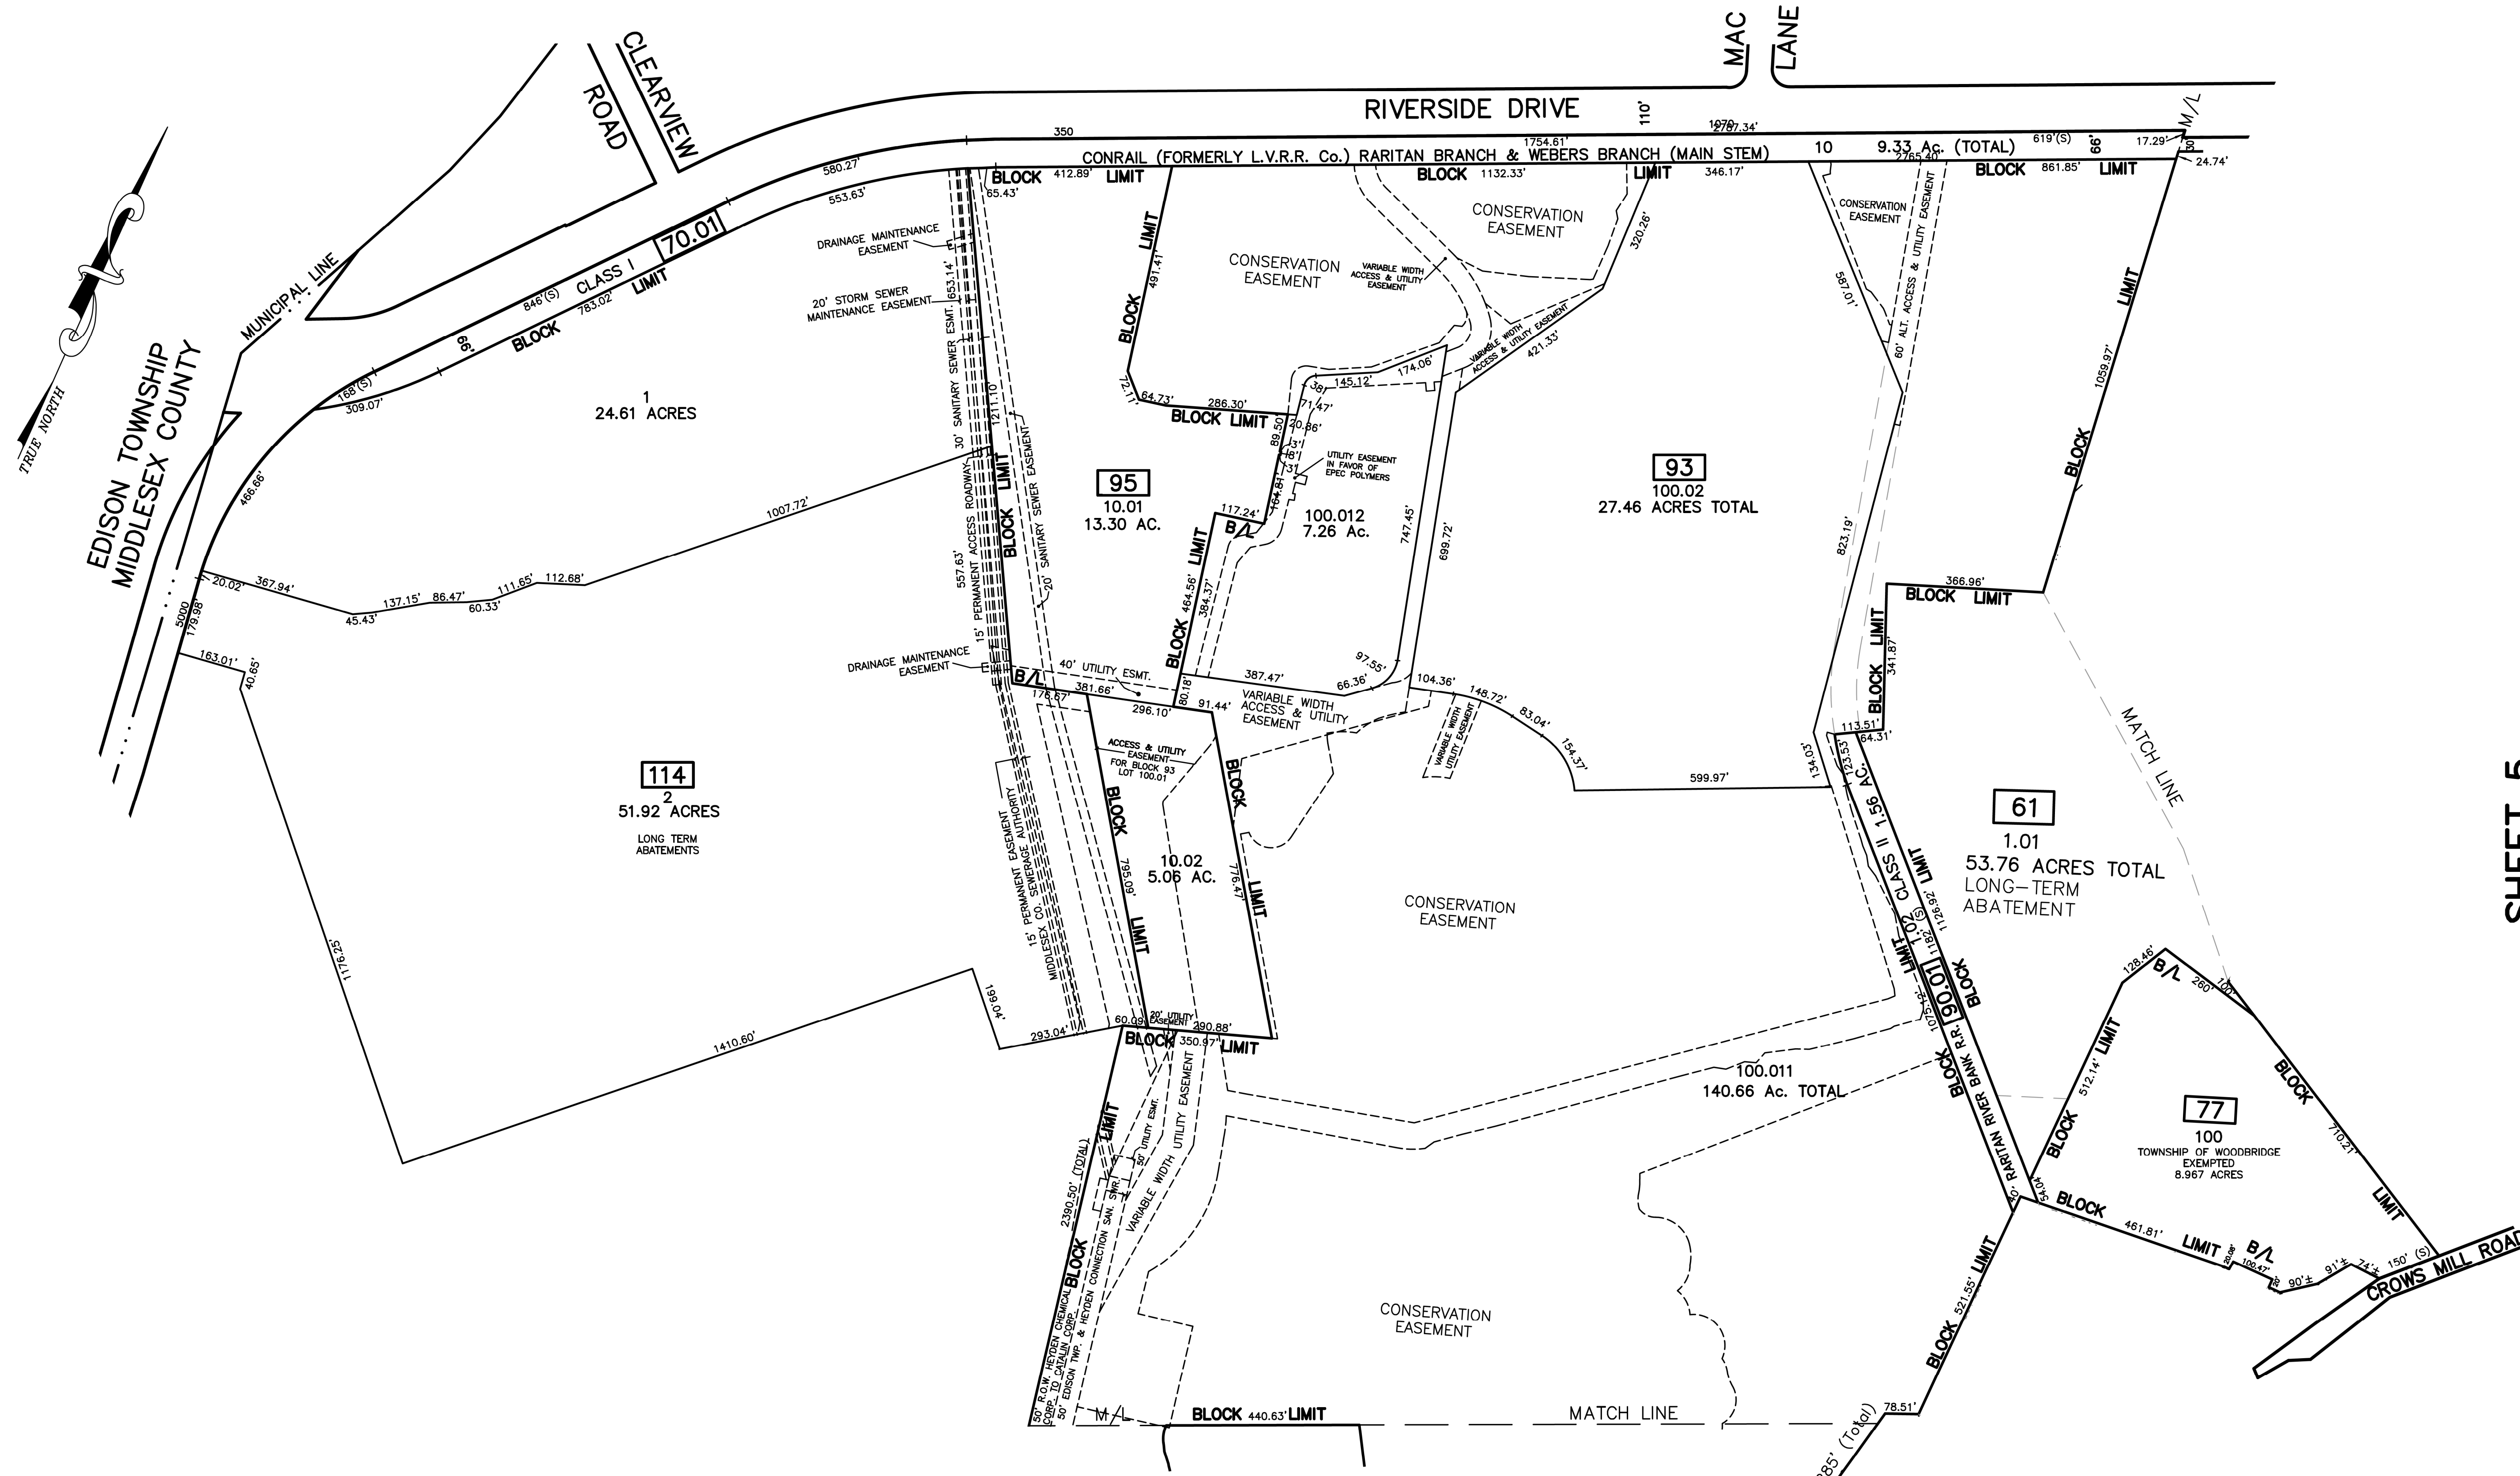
CLEARVIEW
ROAD
MAC
LANE
RIVERSIDE DRIVE
110'
350
1070
2787.34'
1754.61'
M/L
CONRAIL (FORMERLY L.V.R.R. Co.) RARITAN BRANCH & WEBERS BRANCH (MAIN STEM)
10
9.33 Ac. (TOTAL)
619'(S)
66'
17.29'
2765.40'
24.74'
TRUE NORTH
MUNICIPAL LINE
EDISON TOWNSHIP
MIDDLESEX COUNTY
580.27'
553.63'
70.01
846'(S) CLASS I
783.02' LIMIT
66'
BLOCK
168'(S)
309.07'
466.66'
1
24.61 ACRES
1007.72'
20.02'
367.94'
137.15'
86.47'
111.65'
112.68'
45.43'
60.33'
5000
179.98'
163.01'
40.65'
114
2
51.92 ACRES
LONG TERM ABATEMENTS
1176.25'
1410.60'
293.04'
199.04'
DRAINAGE MAINTENANCE EASEMENT
20' STORM SEWER MAINTENANCE EASEMENT
653.14'
30' SANITARY SEWER ESMT.
30' PERMANENT ACCESS ROADWAY
557.63'
15' PERMANENT EASEMENT
DRAINAGE MAINTENANCE EASEMENT
15' PERMANENT EASEMENT MIDDLESEX CO. SEWERAGE AUTHORITY
1211.10'
BLOCK LIMIT
20' SANITARY SEWER EASEMENT
65.43'
BLOCK
412.89'
LIMIT
BLOCK 1132.33'
LIMIT
346.17'
CONSERVATION EASEMENT
CONSERVATION EASEMENT
VARIABLE WIDTH ACCESS & UTILITY EASEMENT
BLOCK LIMIT
491.41'
72.11'
64.73'
286.30'
BLOCK LIMIT
320.26'
VARIABLE WIDTH ACCESS & UTILITY EASEMENT
421.33'
174.06'
145.12'
38'
71.47'
20.86'
89.50
3'
18'
13'
164.81'
UTILITY EASEMENT IN FAVOR OF EPEC POLYMERS
95
10.01
13.30 AC.
117.24'
B/L
BLOCK LIMIT
464.56'
384.37'
100.012
7.26 Ac.
747.45'
699.72'
97.55'
66.36'
387.47'
40' UTILITY ESMT.
B/L
176.67'
381.66'
80.18'
91.44'
296.10'
VARIABLE WIDTH ACCESS & UTILITY EASEMENT
104.36'
148.72'
83.04'
154.37'
VARIABLE WIDTH UTILITY EASEMENT
599.97'
93
100.02
27.46 ACRES TOTAL
CONSERVATION EASEMENT
587.01'
60' ALT. ACCESS & UTILITY EASEMENT
823.19'
BLOCK 861.85' LIMIT
1059.97'
BLOCK LIMIT
366.96'
BLOCK LIMIT
BLOCK LIMIT
341.87'
113.51'
64.31'
134.03'
123.53
ACCESS & UTILITY EASEMENT FOR BLOCK 93 LOT 100.01
BLOCK
795.09'
LIMIT
10.02
5.06 AC.
BLOCK
776.47'
LIMIT
CONSERVATION EASEMENT
MATCH LINE
61
1.01
53.76 ACRES TOTAL
LONG-TERM ABATEMENT
1.56 AC.
CLASS II
1.02
LIMIT
1182'(S)
1126.92'
LIMIT
90.01
BLOCK
1075.±
60.09'
20' UTILITY EASEMENT
290.88'
BLOCK
350.97'
LIMIT
100.011
140.66 Ac. TOTAL
LIMIT
50' UTILITY ESMT.
VARIABLE WIDTH UTILITY EASEMENT
2390.50' (TOTAL)
BLOCK
50' R.O.W. HEYDEN CHEMICAL CORP. TO CATALIN CORP.
50' EDISON TWP. & HEYDEN CONNECTION SAN. SWR.
CONSERVATION EASEMENT
M/L
BLOCK 440.63' LIMIT
MATCH LINE
85' (Total)
78.51'
BLOCK 521.55' LIMIT
BLOCK
60' RARITAN RIVER BANK R.R.
128.46'
B/L
260'
100'
BLOCK 512.14' LIMIT
BLOCK
710.21'
LIMIT
77
100
TOWNSHIP OF WOODBRIDGE EXEMPTED
8.967 ACRES
54.04'
BLOCK
461.81'
LIMIT
B/L
100.47'
90'±
91'±
74'±
150' (S)
CROWS MILL ROAD
SHEET 5